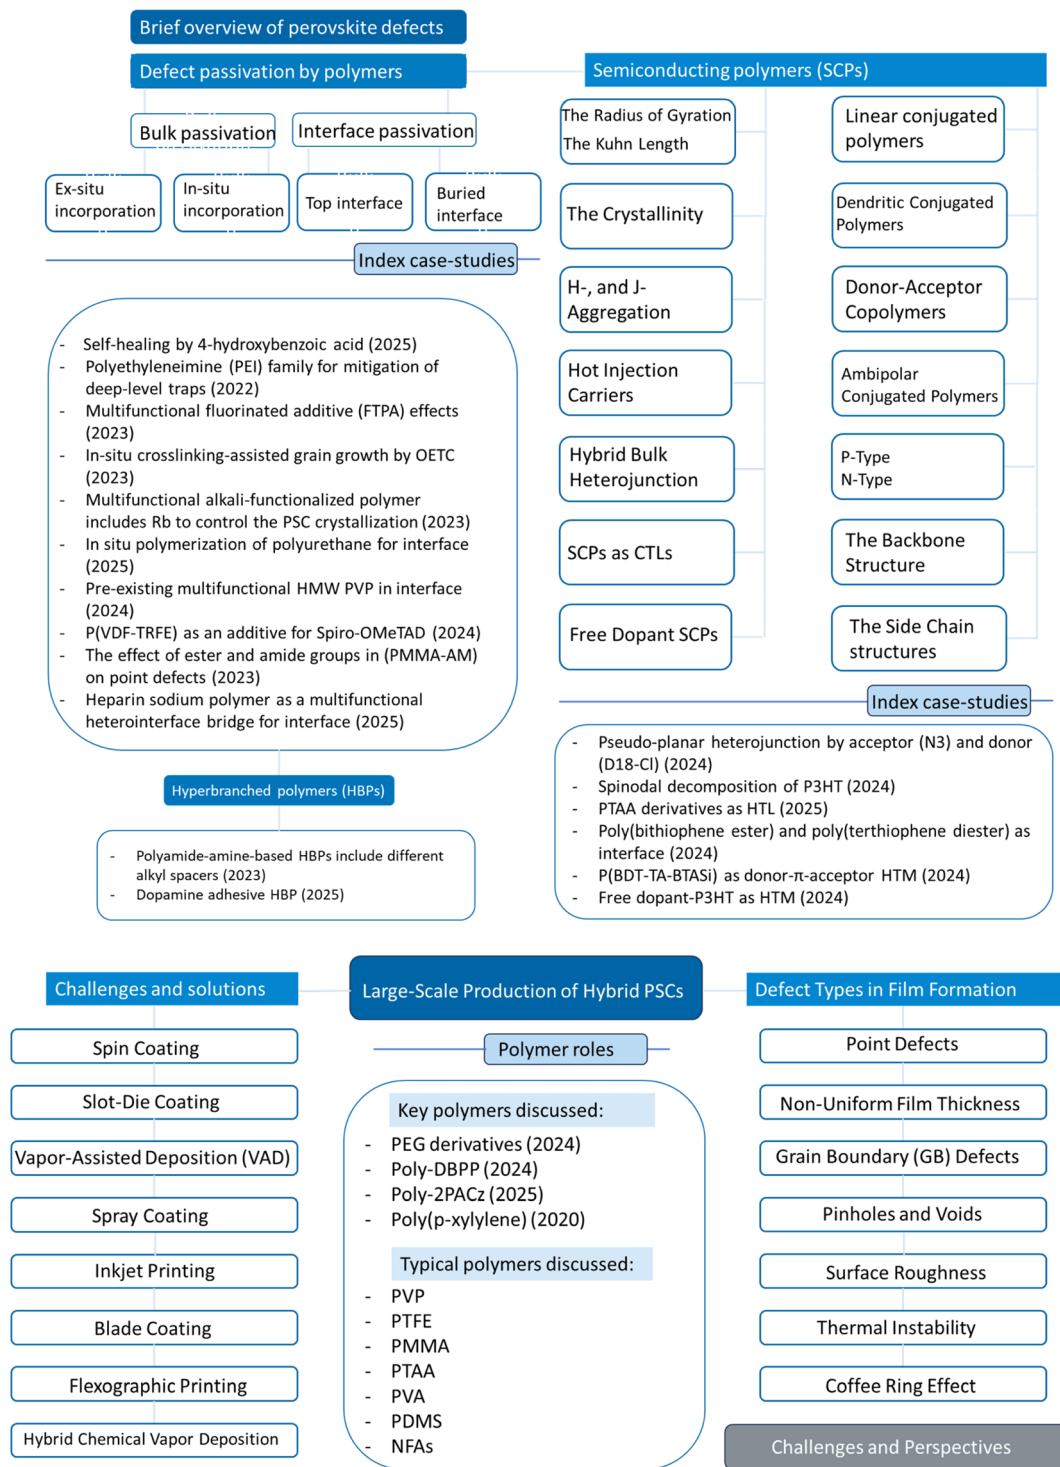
Brief overview of perovskite defects

Defect passivation by polymers

Bulk passivation

Interface passivation

Ex-situ incorporation

In-situ incorporation

Top interface

Buried interface

Index case-studies

- Self-healing by 4-hydroxybenzoic acid (2025)
- Polyethyleneimine (PEI) family for mitigation of deep-level traps (2022)
- Multifunctional fluorinated additive (FTPA) effects (2023)
- In-situ crosslinking-assisted grain growth by OETC (2023)
- Multifunctional alkali-functionalized polymer includes Rb to control the PSC crystallization (2023)
- In situ polymerization of polyurethane for interface (2025)
- Pre-existing multifunctional HMW PVP in interface (2024)
- P(VDF-TRFE) as an additive for Spiro-OMeTAD (2024)
- The effect of ester and amide groups in (PMMA-AM) on point defects (2023)
- Heparin sodium polymer as a multifunctional heterointerface bridge for interface (2025)

Hyperbranched polymers (HBPs)

- Polyamide-amine-based HBPs include different alkyl spacers (2023)
- Dopamine adhesive HBP (2025)

Semiconducting polymers (SCPs)

The Radius of Gyration
The Kuhn Length

The Crystallinity

H-, and J- Aggregation

Hot Injection Carriers

Hybrid Bulk Heterojunction

SCPs as CTLs

Free Dopant SCPs

Linear conjugated polymers

Dendritic Conjugated Polymers

Donor-Acceptor Copolymers

Ambipolar Conjugated Polymers

P-Type
N-Type

The Backbone Structure

The Side Chain structures

Index case-studies

- Pseudo-planar heterojunction by acceptor (N3) and donor (D18-Cl) (2024)
- Spinodal decomposition of P3HT (2024)
- PTAA derivatives as HTL (2025)
- Poly(bithiophene ester) and poly(terthiophene diester) as interface (2024)
- P(BDT-TA-BTASi) as donor-π-acceptor HTM (2024)
- Free dopant-P3HT as HTM (2024)

Challenges and solutions

Spin Coating

Slot-Die Coating

Vapor-Assisted Deposition (VAD)

Spray Coating

Inkjet Printing

Blade Coating

Flexographic Printing

Hybrid Chemical Vapor Deposition

Large-Scale Production of Hybrid PSCs

Polymer roles

Key polymers discussed:
- PEG derivatives (2024)
- Poly-DBPP (2024)
- Poly-2PACz (2025)
- Poly(p-xylylene) (2020)

Typical polymers discussed:
- PVP
- PTFE
- PMMA
- PTAA
- PVA
- PDMS
- NFAs

Defect Types in Film Formation

Point Defects

Non-Uniform Film Thickness

Grain Boundary (GB) Defects

Pinholes and Voids

Surface Roughness

Thermal Instability

Coffee Ring Effect

Challenges and Perspectives